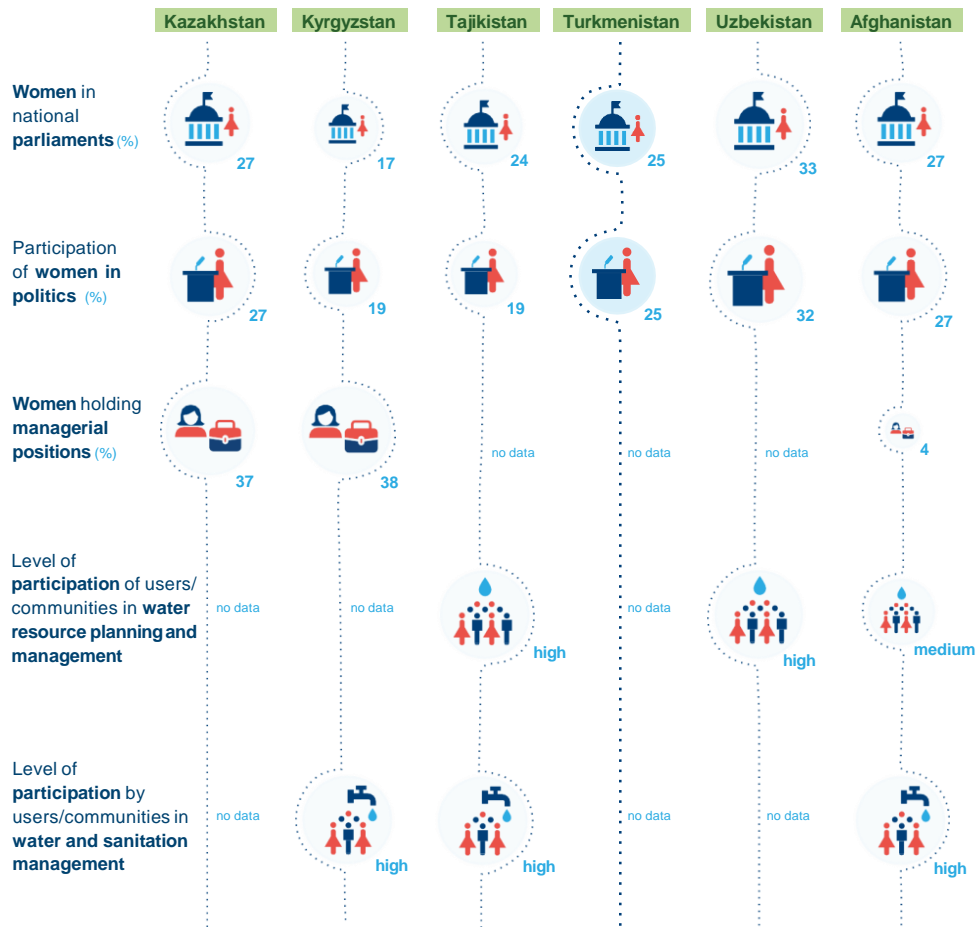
| | Kazakhstan | Kyrgyzstan | Tajikistan | Turkmenistan | Uzbekistan | Afghanistan |
|---|---|---|---|---|---|---|
| **Women** in national **parliaments** (%) | 27 | 17 | 24 | 25 | 33 | 27 |
| Participation of **women in politics** (%) | 27 | 19 | 19 | 25 | 32 | 27 |
| **Women** holding **managerial positions** (%) | 37 | 38 | no data | no data | no data | 4 |
| Level of **participation** of users/ communities in **water resource planning and management** | no data | no data | high | no data | high | medium |
| Level of **participation** by users/communities in **water and sanitation management** | no data | high | high | no data | no data | high |